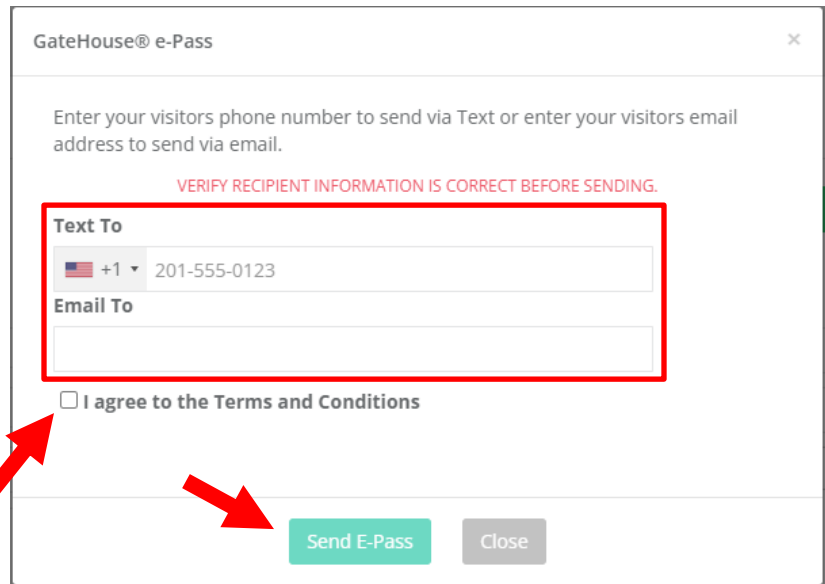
GateHouse® e-Pass

×

Enter your visitors phone number to send via Text or enter your visitors email address to send via email.

VERIFY RECIPIENT INFORMATION IS CORRECT BEFORE SENDING.

Text To

+1 ▾ 201-555-0123

Email To

I agree to the Terms and Conditions

Send E-Pass

Close